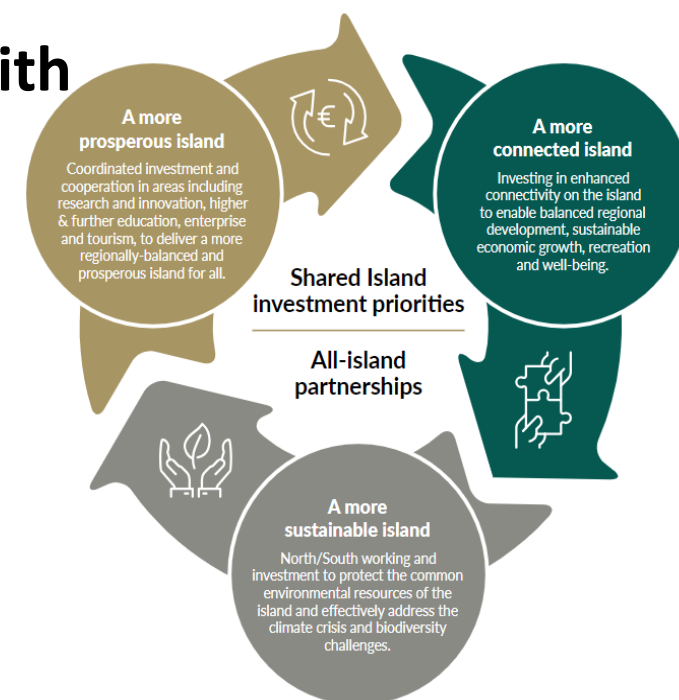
ith

A more prosperous island

Coordinated investment and cooperation in areas including research and innovation, higher & further education, enterprise and tourism, to deliver a more regionally-balanced and prosperous island for all.

€

A more connected island

Investing in enhanced connectivity on the island to enable balanced regional development, sustainable economic growth, recreation and well-being.

Shared Island investment priorities

All-island partnerships

A more sustainable island

North/South working and investment to protect the common environmental resources of the island and effectively address the climate crisis and biodiversity challenges.